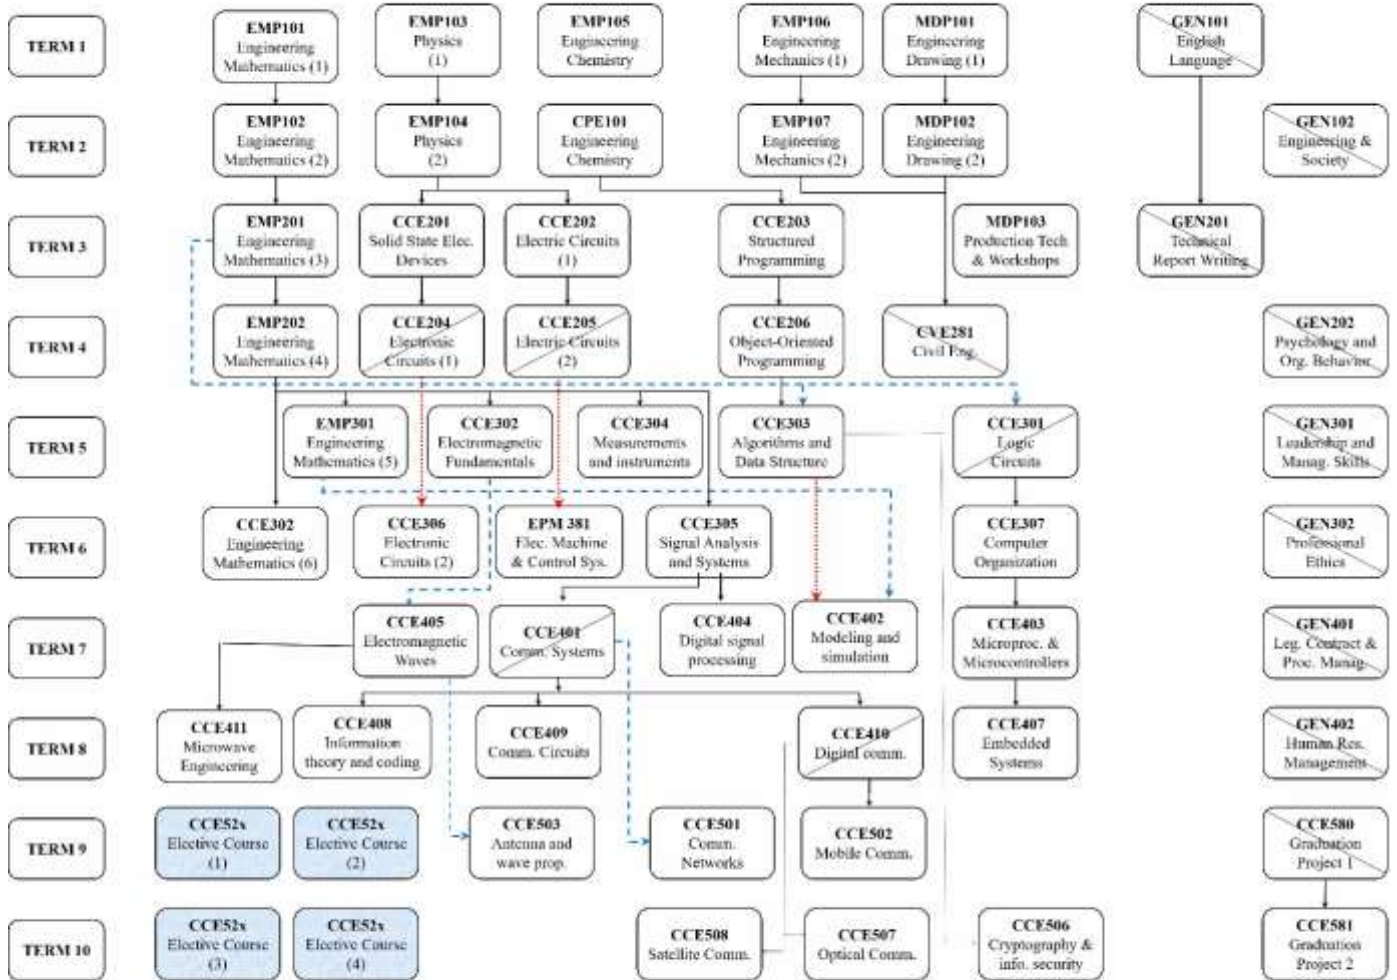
TERM 1

EMP101
Engineering
Mathematics (1)

EMP103
Physics
(1)

EMP105
Engineering
Chemistry

EMP106
Engineering
Mechanics (1)

MDP101
Engineering
Drawing (1)

GEN101
English
Language

TERM 2

EMP102
Engineering
Mathematics (2)

EMP104
Physics
(2)

CPE101
Engineering
Chemistry

EMP107
Engineering
Mechanics (2)

MDP102
Engineering
Drawing (2)

GEN102
Engineering &
Society

TERM 3

EMP201
Engineering
Mathematics (3)

CCE201
Solid State Elec.
Devices

CCE202
Electric Circuits
(1)

CCE203
Structured
Programming

MDP103
Production Tech
& Workshops

GEN201
Technical
Report Writing

TERM 4

EMP202
Engineering
Mathematics (4)

CCE204
Electronic
Circuits (1)

CCE205
Electric Circuits
(2)

CCE206
Object-Oriented
Programming

CVE281
Civil Eng.

GEN202
Psychology and
Org. Behavior

TERM 5

EMP301
Engineering
Mathematics (5)

CCE302
Electromagnetic
Fundamentals

CCE304
Measurements
and instruments

CCE303
Algorithms and
Data Structure

CCE301
Logic
Circuits

GEN301
Leadership and
Manag. Skills

TERM 6

CCE302
Engineering
Mathematics (6)

CCE306
Electronic
Circuits (2)

EPM 381
Elec. Machine
& Control Sys.

CCE305
Signal Analysis
and Systems

CCE307
Computer
Organization

GEN302
Professional
Ethics

TERM 7

CCE405
Electromagnetic
Waves

CCE401
Comm. Systems

CCE404
Digital signal
processing

CCE402
Modeling and
simulation

CCE403
Microproc. &
Microcontrollers

GEN401
Leg. Contract &
Proc. Manag.

TERM 8

CCE411
Microwave
Engineering

CCE408
Information
theory and coding

CCE409
Comm. Circuits

CCE410
Digital comm.

CCE407
Embedded
Systems

GEN402
Human Res.
Management

TERM 9

CCE52x
Elective Course
(1)

CCE52x
Elective Course
(2)

CCE503
Antenna and
wave prop.

CCE501
Comm.
Networks

CCE502
Mobile Comm.

CCE580
Graduation
Project 1

TERM 10

CCE52x
Elective Course
(3)

CCE52x
Elective Course
(4)

CCE508
Satellite Comm.

CCE507
Optical Comm.

CCE506
Cryptography &
info. security

CCE581
Graduation
Project 2